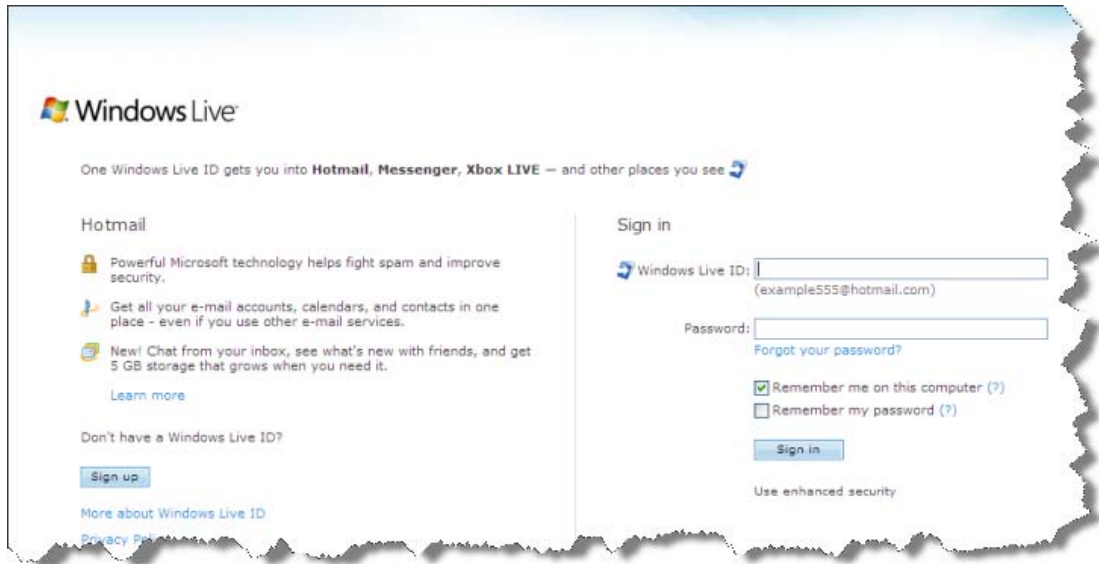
Windows Live

One Windows Live ID gets you into **Hotmail**, **Messenger**, **Xbox LIVE** — and other places you see

Hotmail

Powerful Microsoft technology helps fight spam and improve security.

Get all your e-mail accounts, calendars, and contacts in one place - even if you use other e-mail services.

New! Chat from your inbox, see what's new with friends, and get 5 GB storage that grows when you need it.

Learn more

Don't have a Windows Live ID?

Sign up

More about Windows Live ID

Privacy P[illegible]

Sign in

Windows Live ID:

(example555@hotmail.com)

Password:

Forgot your password?

Remember me on this computer (?)

Remember my password (?)

Sign in

Use enhanced security